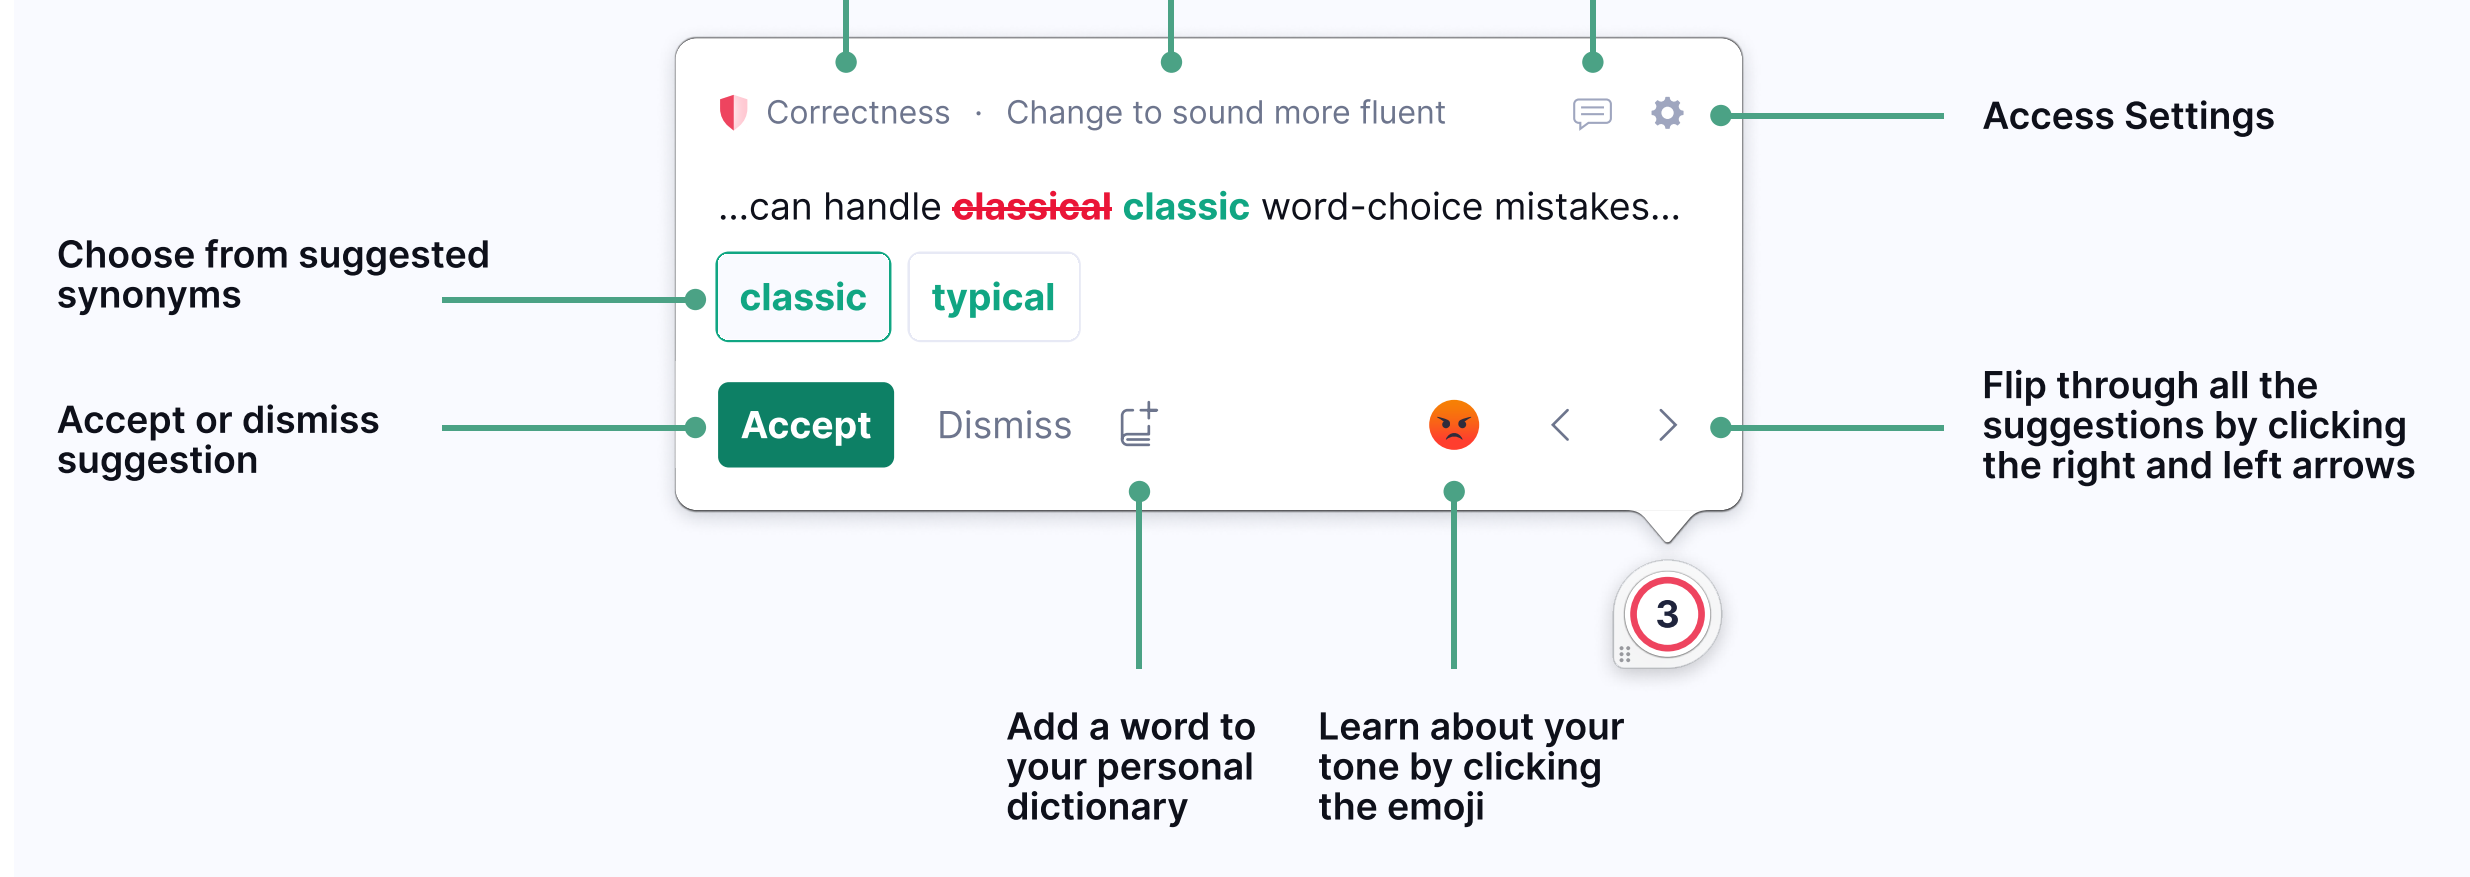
Correctness · Change to sound more fluent

Access Settings

...can handle ~~classical~~ classic word-choice mistakes...

Choose from suggested synonyms

classic

typical

Accept or dismiss suggestion

Accept

Dismiss

Flip through all the suggestions by clicking the right and left arrows

3

Add a word to your personal dictionary

Learn about your tone by clicking the emoji